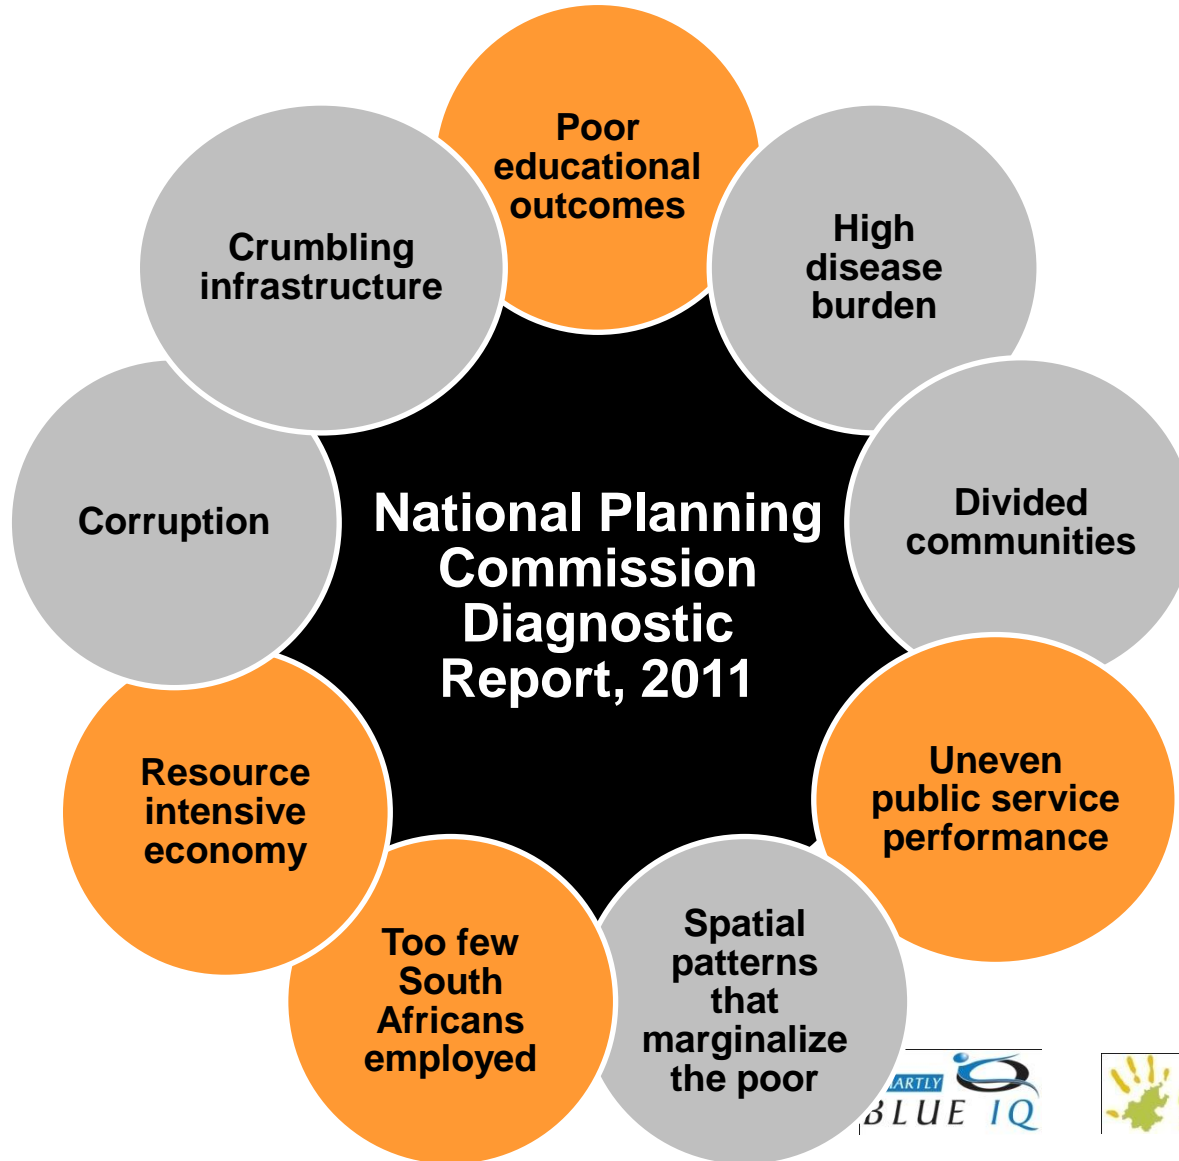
National Planning Commission Diagnostic Report, 2011

Poor educational outcomes

High disease burden

Divided communities

Uneven public service performance

Spatial patterns that marginalize the poor

Too few South Africans employed

Resource intensive economy

Corruption

Crumbling infrastructure

ARTLY BLUE IQ